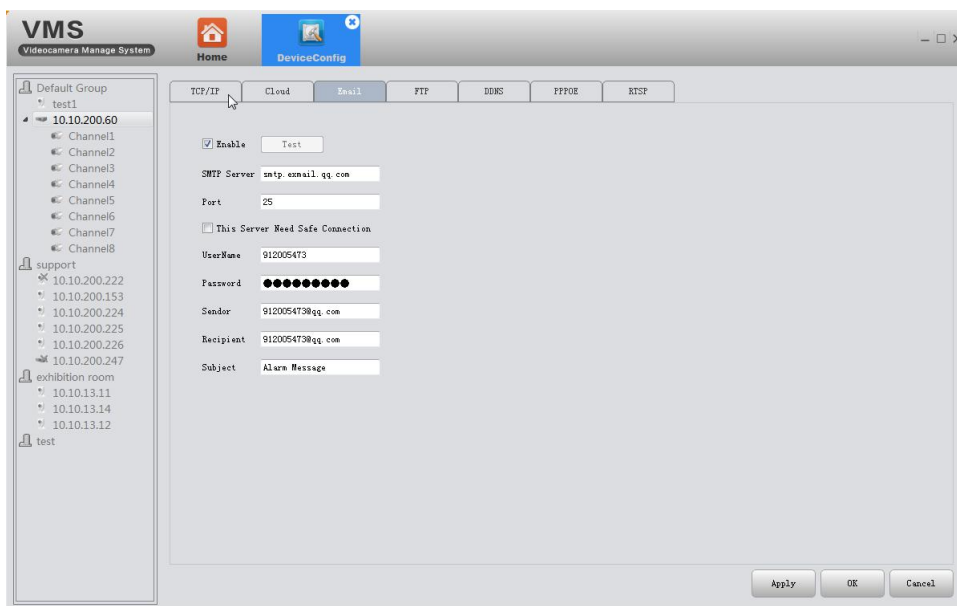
VMS
Videocamera Manage System

Home

DeviceConfig

Default Group
test1
10.10.200.60
Channel1
Channel2
Channel3
Channel4
Channel5
Channel6
Channel7
Channel8
support
10.10.200.222
10.10.200.153
10.10.200.224
10.10.200.225
10.10.200.226
10.10.200.247
exhibition room
10.10.13.11
10.10.13.14
10.10.13.12
test

TCP/IP | Cloud | Email | FTP | DDNS | PPPOE | RTSP

Enable  Test

SMTP Server smtp.exmail.qq.com

Port 25

This Server Need Safe Connection

UserName 912005473

Password ●●●●●●●●●

Sendor 912005473@qq.com

Recipient 912005473@qq.com

Subject Alarm Message

Apply  OK  Cancel